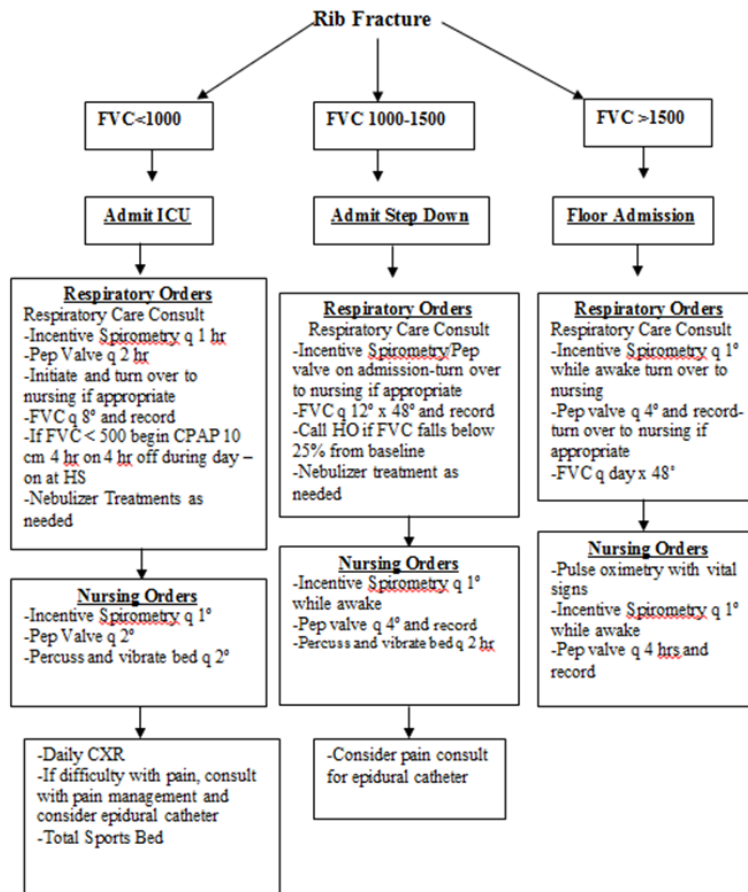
Rib Fracture

FVC<1000

Admit ICU

Respiratory Orders
Respiratory Care Consult
-Incentive Spirometry q 1 hr
-Pep Valve q 2 hr
-Initiate and turn over to nursing if appropriate
-FVC q 8° and record
-If FVC < 500 begin CPAP 10 cm 4 hr on 4 hr off during day – on at HS
-Nebulizer Treatments as needed

Nursing Orders
-Incentive Spirometry q 1°
-Pep Valve q 2°
-Percuss and vibrate bed q 2°

-Daily CXR
-If difficulty with pain, consult with pain management and consider epidural catheter
-Total Sports Bed

FVC 1000-1500

Admit Step Down

Respiratory Orders
Respiratory Care Consult
-Incentive Spirometry/Pep valve on admission-turn over to nursing if appropriate
-FVC q 12° x 48° and record
-Call HO if FVC falls below 25% from baseline
-Nebulizer treatment as needed

Nursing Orders
-Incentive Spirometry q 1° while awake
-Pep valve q 4° and record
-Percuss and vibrate bed q 2 hr

-Consider pain consult for epidural catheter

FVC >1500

Floor Admission

Respiratory Orders
Respiratory Care Consult
-Incentive Spirometry q 1° while awake turn over to nursing
-Pep valve q 4° and record-turn over to nursing if appropriate
-FVC q day x 48°

Nursing Orders
-Pulse oximetry with vital signs
-Incentive Spirometry q 1° while awake
-Pep valve q 4 hrs and record